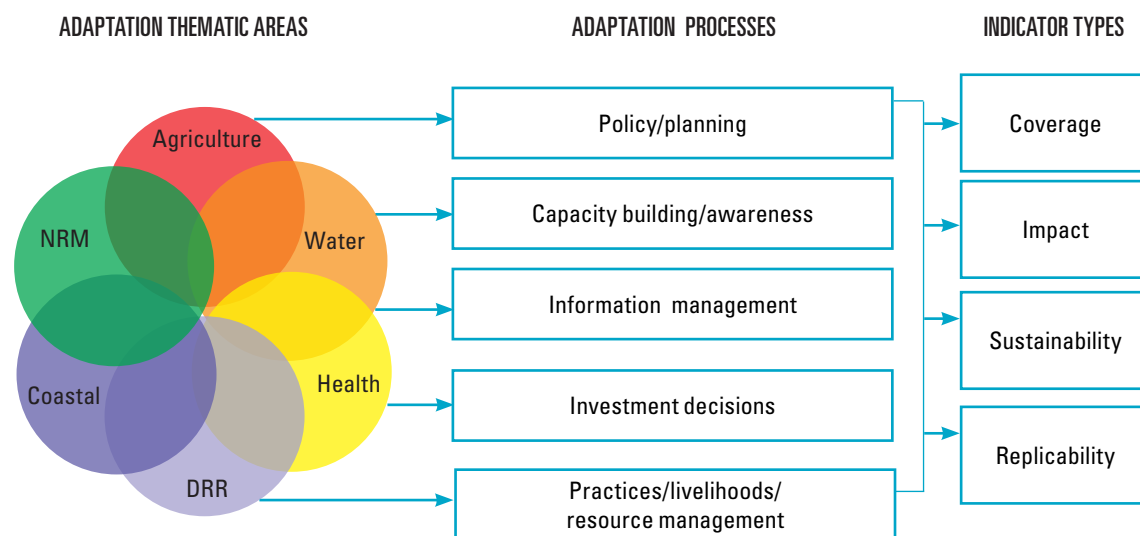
ADAPTATION THEMATIC AREAS

ADAPTATION PROCESSES

INDICATOR TYPES

Agriculture

NRM

Water

Coastal

Health

DRR

Policy/planning

Capacity building/awareness

Information management

Investment decisions

Practices/livelihoods/ resource management

Coverage

Impact

Sustainability

Replicability